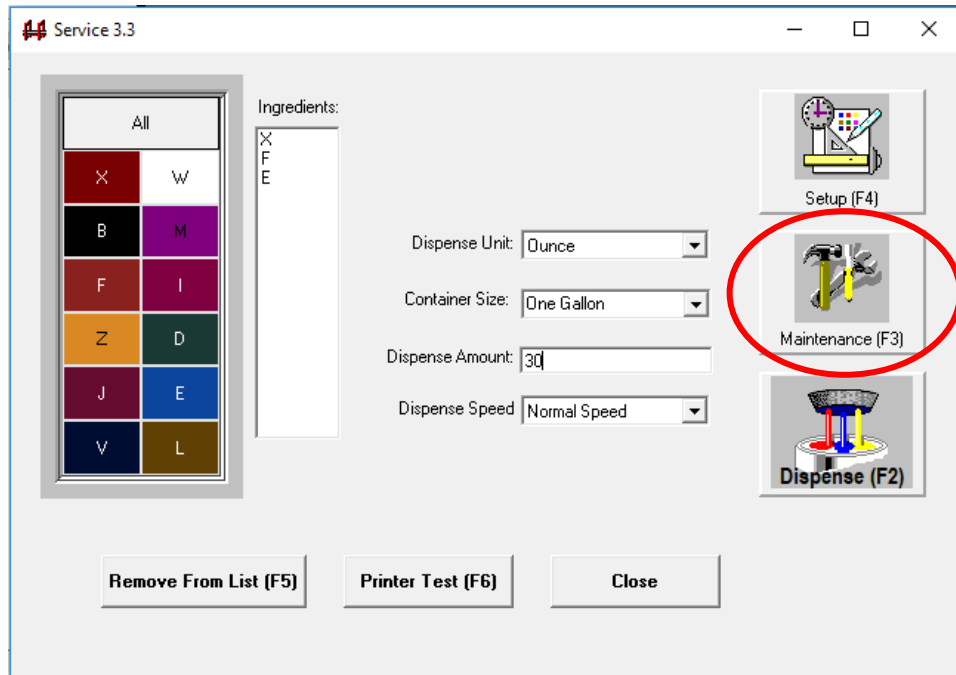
Service 3.3

All

X W
B M
F I
Z D
J E
V L

Ingredients:
X
F
E

Dispense Unit: Ounce
Container Size: One Gallon
Dispense Amount: 30
Dispense Speed: Normal Speed

Setup (F4)
Maintenance (F3)
Dispense (F2)

Remove From List (F5)
Printer Test (F6)
Close